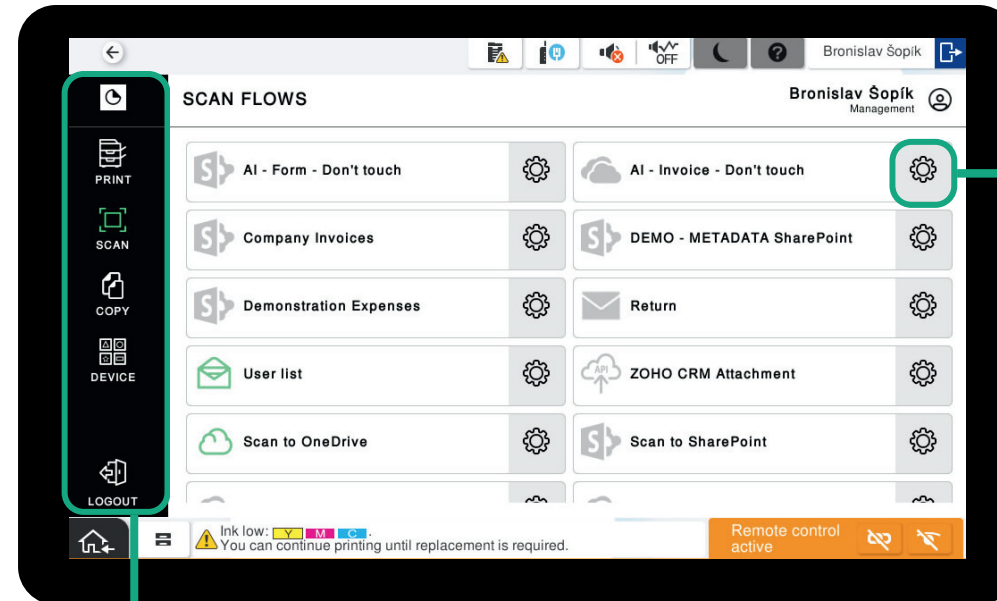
OFF

Bronislav Šopík

PRINT

SCAN

COPY

DEVICE

LOGOUT

SCAN FLOWS

Bronislav Šopík
Management

AI - Form - Don't touch

AI - Invoice - Don't touch

Company Invoices

DEMO - METADATA SharePoint

Demonstration Expenses

Return

User list

API

ZOHO CRM Attachment

Scan to OneDrive

Scan to SharePoint

Ink low: Y M C .
You can continue printing until replacement is required.

Remote control active